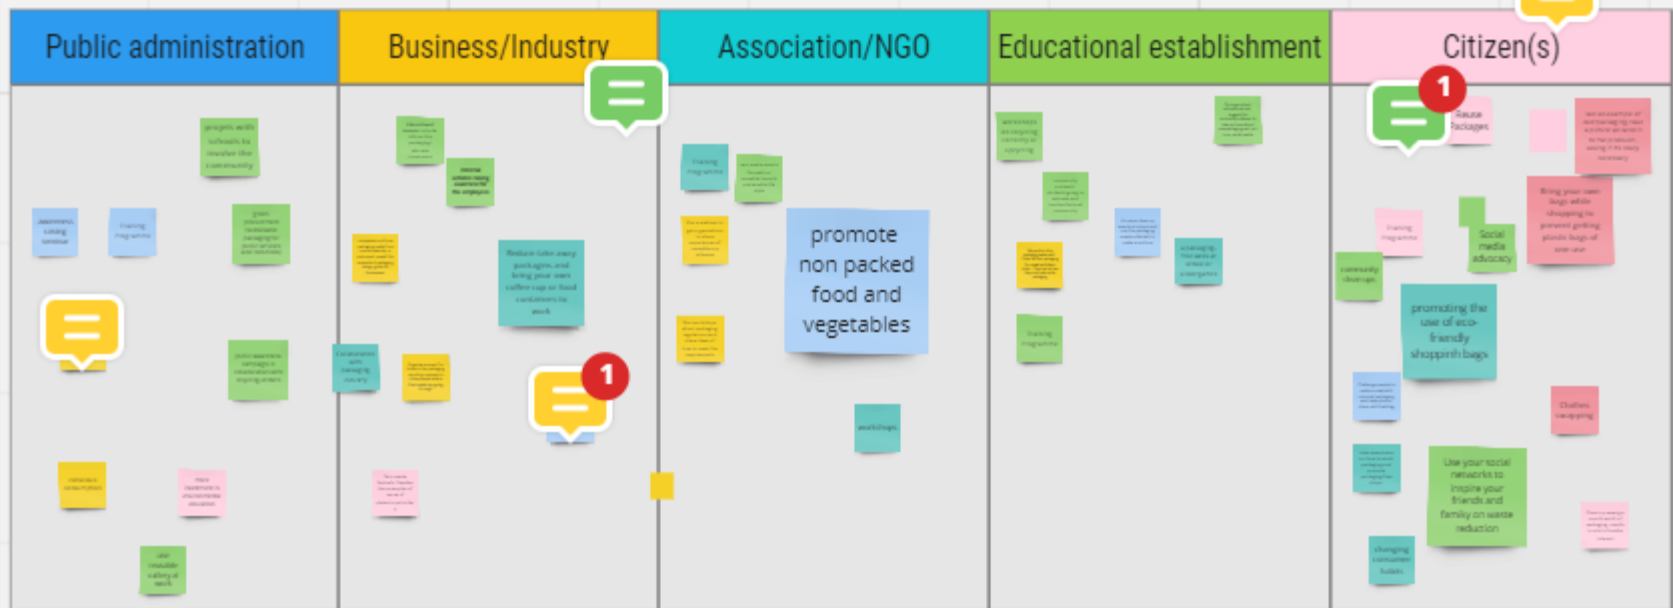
Public administration

projects with schools to involve the community

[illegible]

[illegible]

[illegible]

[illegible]

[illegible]

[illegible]

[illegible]

Business/Industry

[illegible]

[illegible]

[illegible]

Reduce take away packages and bring your own coffee cup or food containers to work

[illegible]

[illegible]

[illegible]

1

Association/NGO

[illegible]

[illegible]

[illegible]

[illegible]

promote non packed food and vegetables

workshops

Educational establishment

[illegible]

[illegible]

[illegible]

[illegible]

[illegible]

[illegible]

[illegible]

Citizen(s)

1

Reuse Packages

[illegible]

Bring your own bags while shopping to prevent getting plastic bags of one use

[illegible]

Social media advocacy

community clean-ups

promoting the use of eco-friendly shoppinh bags

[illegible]

Clothes swapping

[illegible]

Use your social networks to inspire your friends and family on waste reduction

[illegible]

changing consumer habits